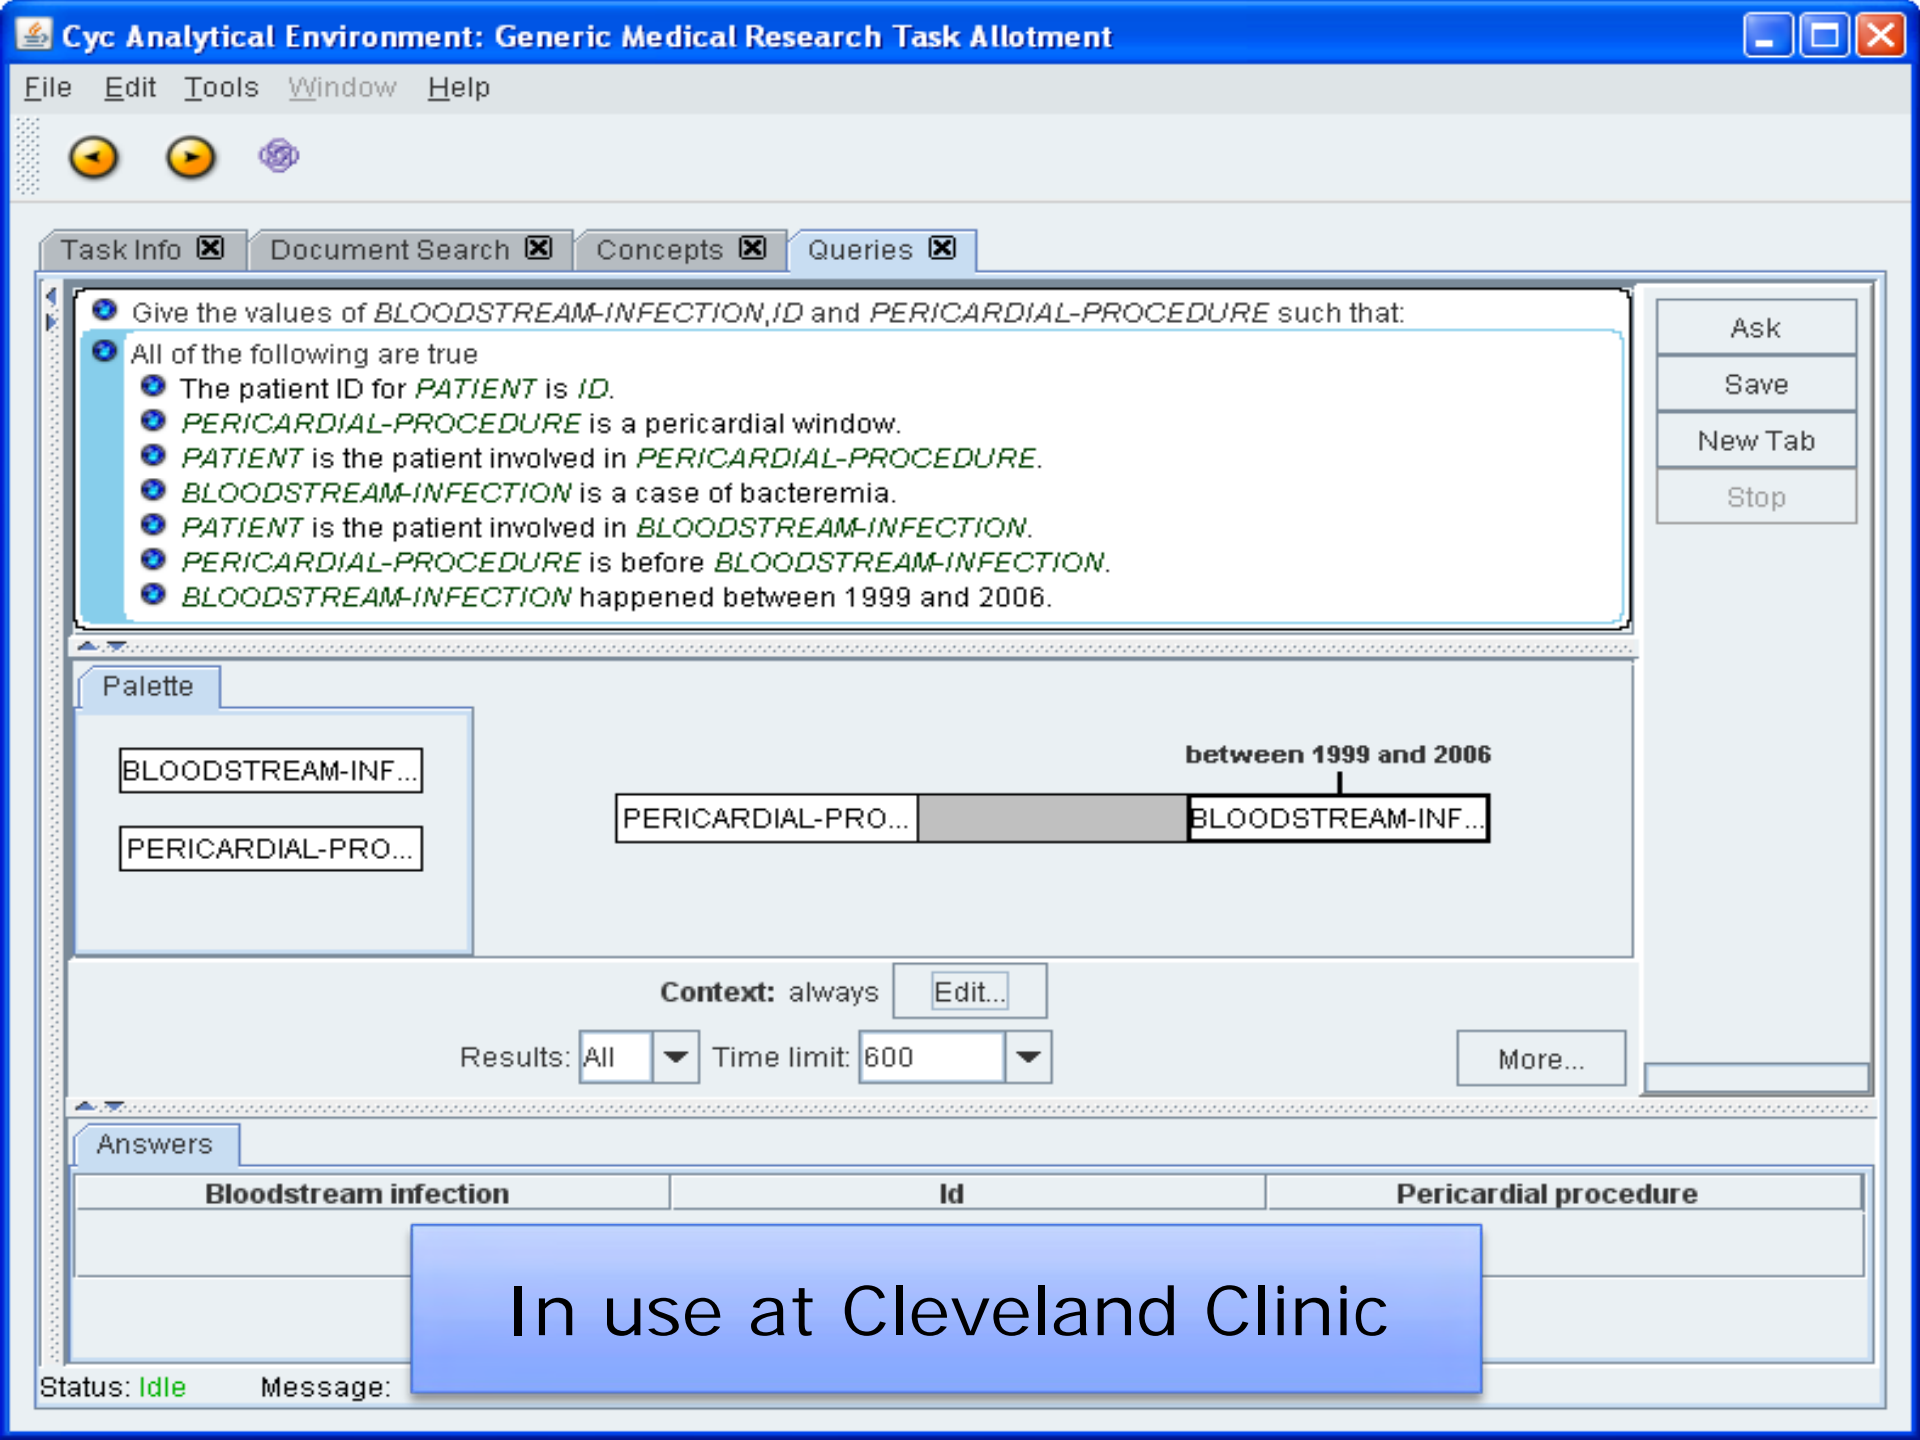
Cyc Analytical Environment: Generic Medical Research Task Allotment

File Edit Tools Window Help

Task Info Document Search Concepts Queries

Give the values of BLOODSTREAM-INFECTION,ID and PERICARDIAL-PROCEDURE such that:

All of the following are true

The patient ID for PATIENT is ID.

PERICARDIAL-PROCEDURE is a pericardial window.

PATIENT is the patient involved in PERICARDIAL-PROCEDURE.

BLOODSTREAM-INFECTION is a case of bacteremia.

PATIENT is the patient involved in BLOODSTREAM-INFECTION.

PERICARDIAL-PROCEDURE is before BLOODSTREAM-INFECTION.

BLOODSTREAM-INFECTION happened between 1999 and 2006.

Ask

Save

New Tab

Stop

Palette

BLOODSTREAM-INF...

PERICARDIAL-PRO...

between 1999 and 2006

PERICARDIAL-PRO...

BLOODSTREAM-INF...

Context: always Edit...

Results: All Time limit: 600 More...

Answers

| Bloodstream infection | Id | Pericardial procedure |
|---|---|---|

In use at Cleveland Clinic

Status: Idle Message: